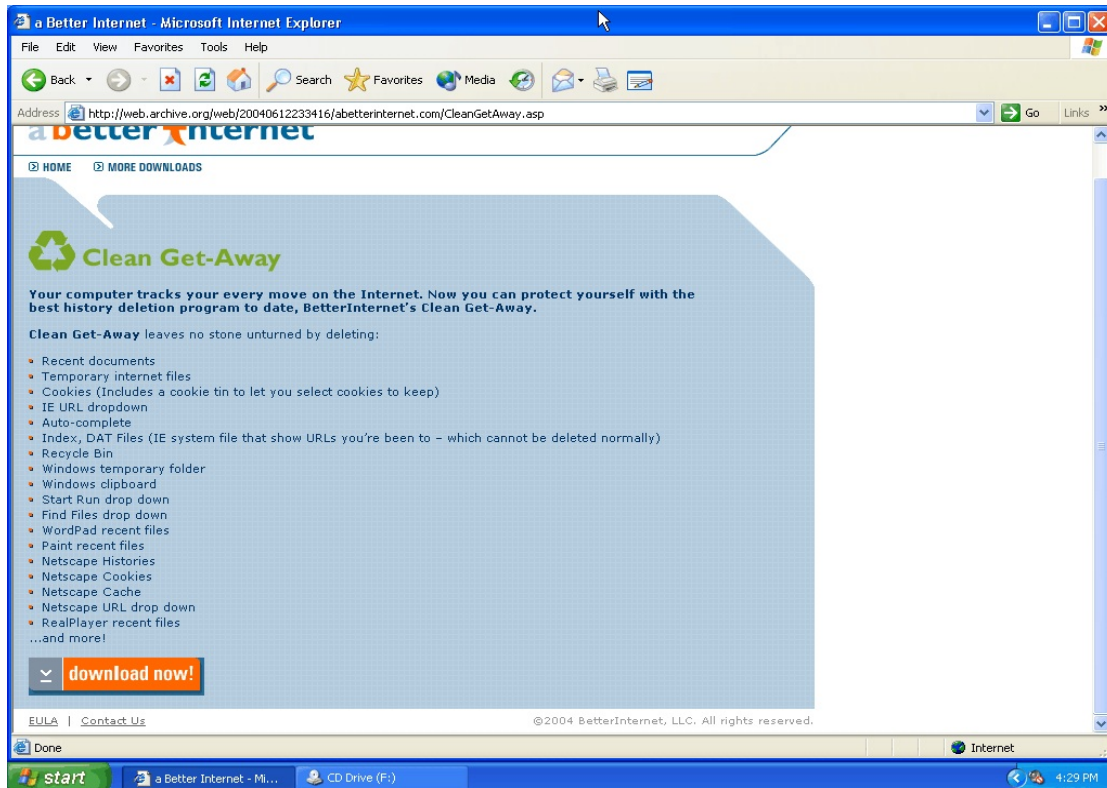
a Better Internet - Microsoft Internet Explorer

File Edit View Favorites Tools Help

Back Search Favorites Media

Address http://web.archive.org/web/20040612233416/abetterinternet.com/CleanGetAway.asp Go Links

a better internet

HOME MORE DOWNLOADS

Clean Get-Away

Your computer tracks your every move on the Internet. Now you can protect yourself with the best history deletion program to date, BetterInternet's Clean Get-Away.

Clean Get-Away leaves no stone unturned by deleting:

- Recent documents
- Temporary internet files
- Cookies (Includes a cookie tin to let you select cookies to keep)
- IE URL dropdown
- Auto-complete
- Index, DAT Files (IE system file that show URLs you're been to – which cannot be deleted normally)
- Recycle Bin
- Windows temporary folder
- Windows clipboard
- Start Run drop down
- Find Files drop down
- WordPad recent files
- Paint recent files
- Netscape Histories
- Netscape Cookies
- Netscape Cache
- Netscape URL drop down
- RealPlayer recent files

...and more!

download now!

EULA | Contact Us ©2004 BetterInternet, LLC. All rights reserved.

Done Internet

start a Better Internet - Mi... CD Drive (F:) 4:29 PM